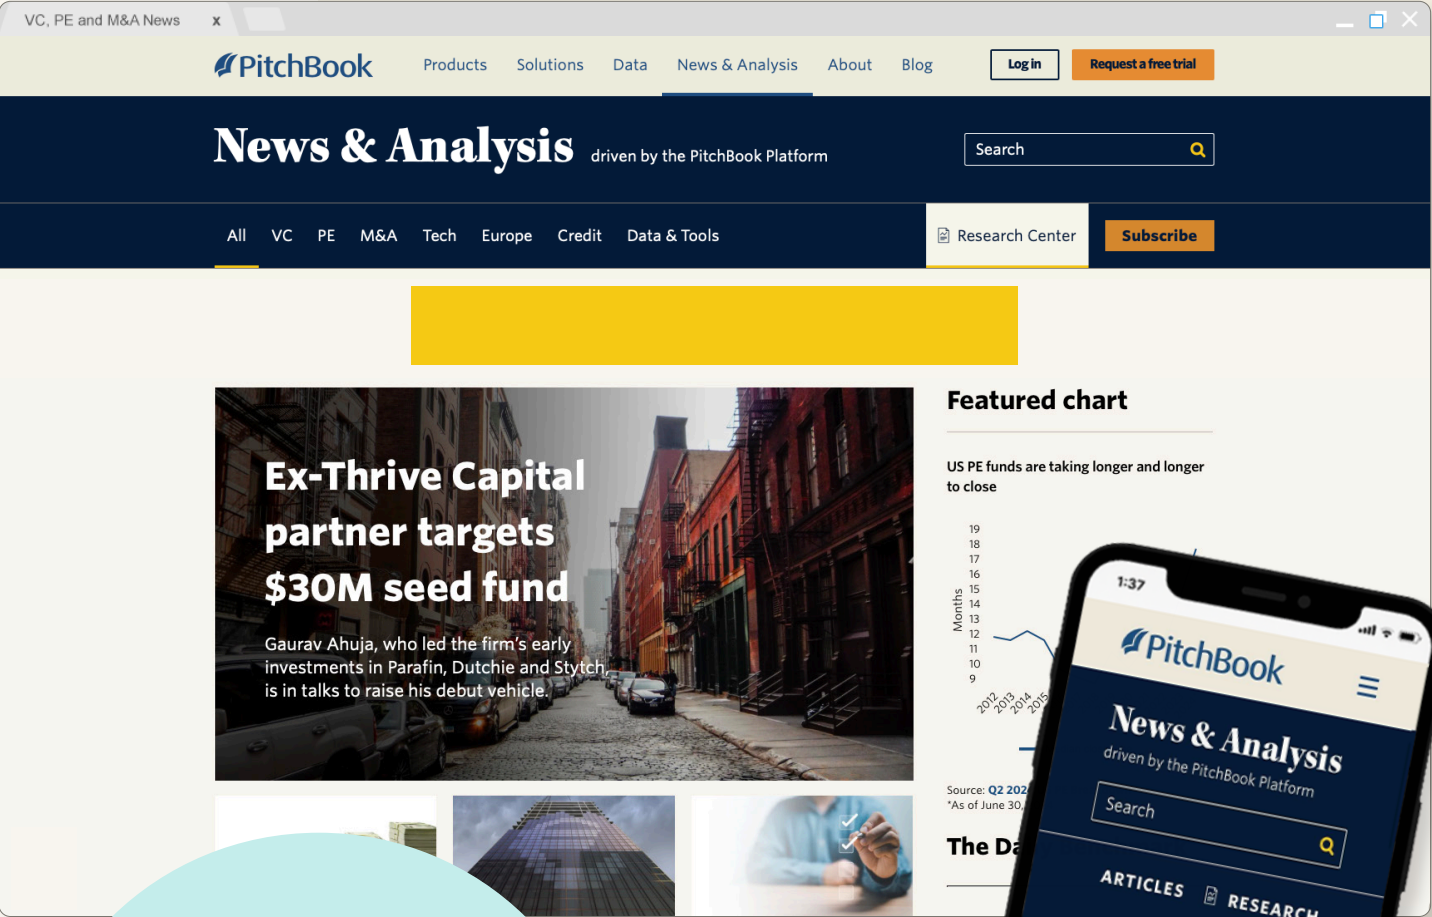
VC, PE and M&A News x

PitchBook Products Solutions Data News & Analysis About Blog Log in Request a free trial

News & Analysis driven by the PitchBook Platform

Search

All VC PE M&A Tech Europe Credit Data & Tools

Research Center

Subscribe

Ex-Thrive Capital partner targets $30M seed fund

Gaurav Ahuja, who led the firm's early investments in Parafin, Dutchie and Stytch, is in talks to raise his debut vehicle.

Featured chart

US PE funds are taking longer and longer to close

19
18
17
16
15
14
13
12
11
10
9

Months

2012 2013 2014 2015

Source: Q2 202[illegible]
*As of June 30,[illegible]

The Da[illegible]

1:37

PitchBook

News & Analysis

driven by the PitchBook Platform

Search

ARTICLES RESEARCH